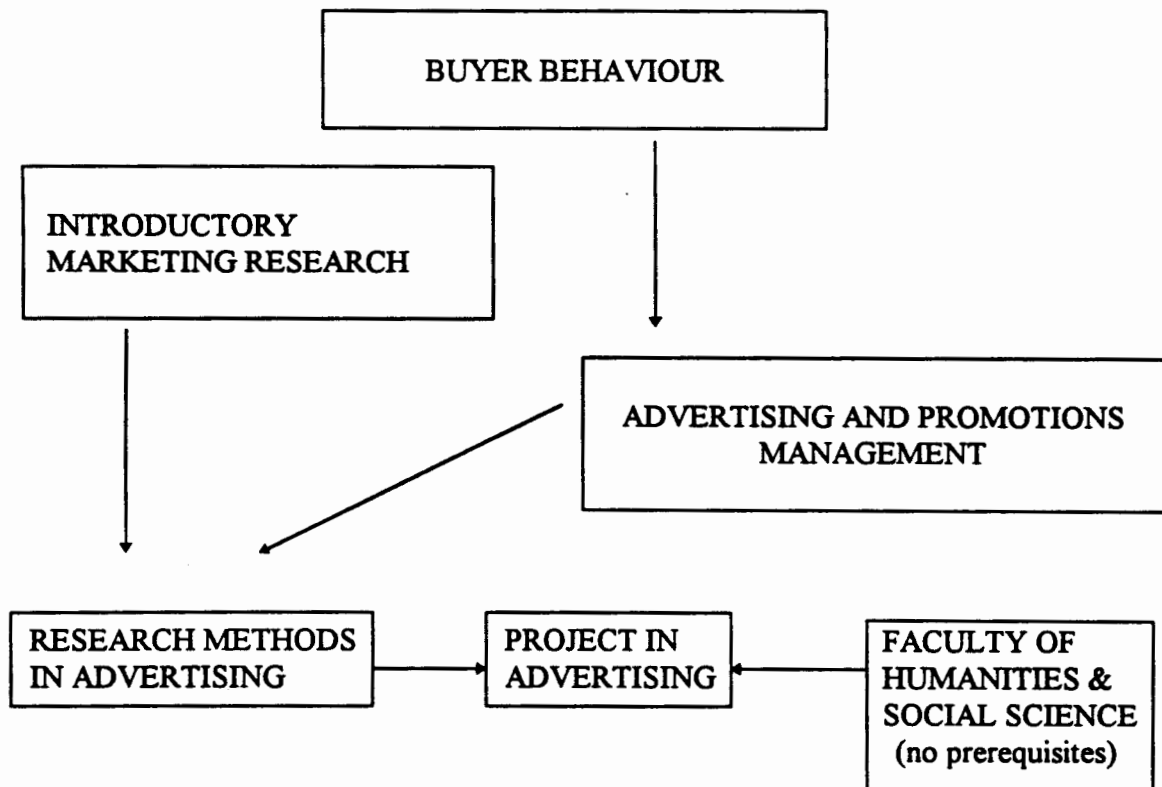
BUYER BEHAVIOUR

INTRODUCTORY MARKETING RESEARCH

ADVERTISING AND PROMOTIONS MANAGEMENT

RESEARCH METHODS IN ADVERTISING

PROJECT IN ADVERTISING

FACULTY OF HUMANITIES & SOCIAL SCIENCE (no prerequisites)